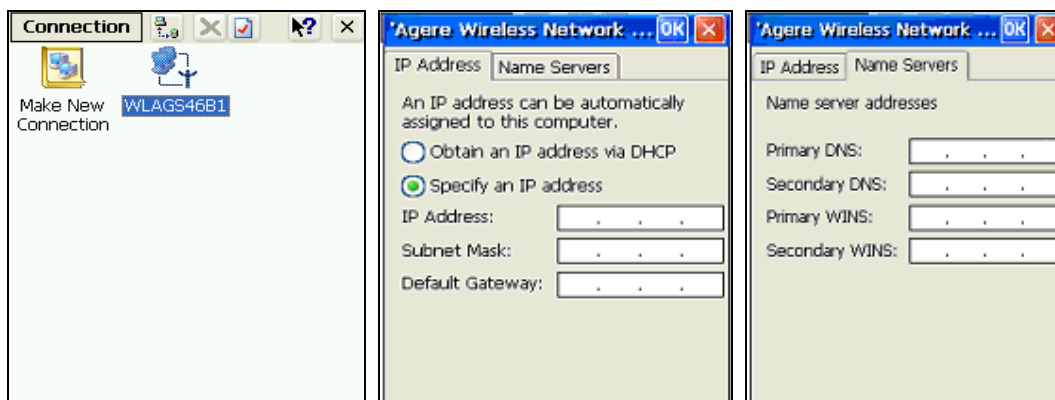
Connection

Make New Connection

WLAGS46B1

'Agere Wireless Network ... OK

IP Address | Name Servers

An IP address can be automatically assigned to this computer.

Obtain an IP address via DHCP

Specify an IP address

IP Address: . . .

Subnet Mask: . . .

Default Gateway: . . .

'Agere Wireless Network ... OK

IP Address | Name Servers

Name server addresses

Primary DNS: . . .

Secondary DNS: . . .

Primary WINS: . . .

Secondary WINS: . . .